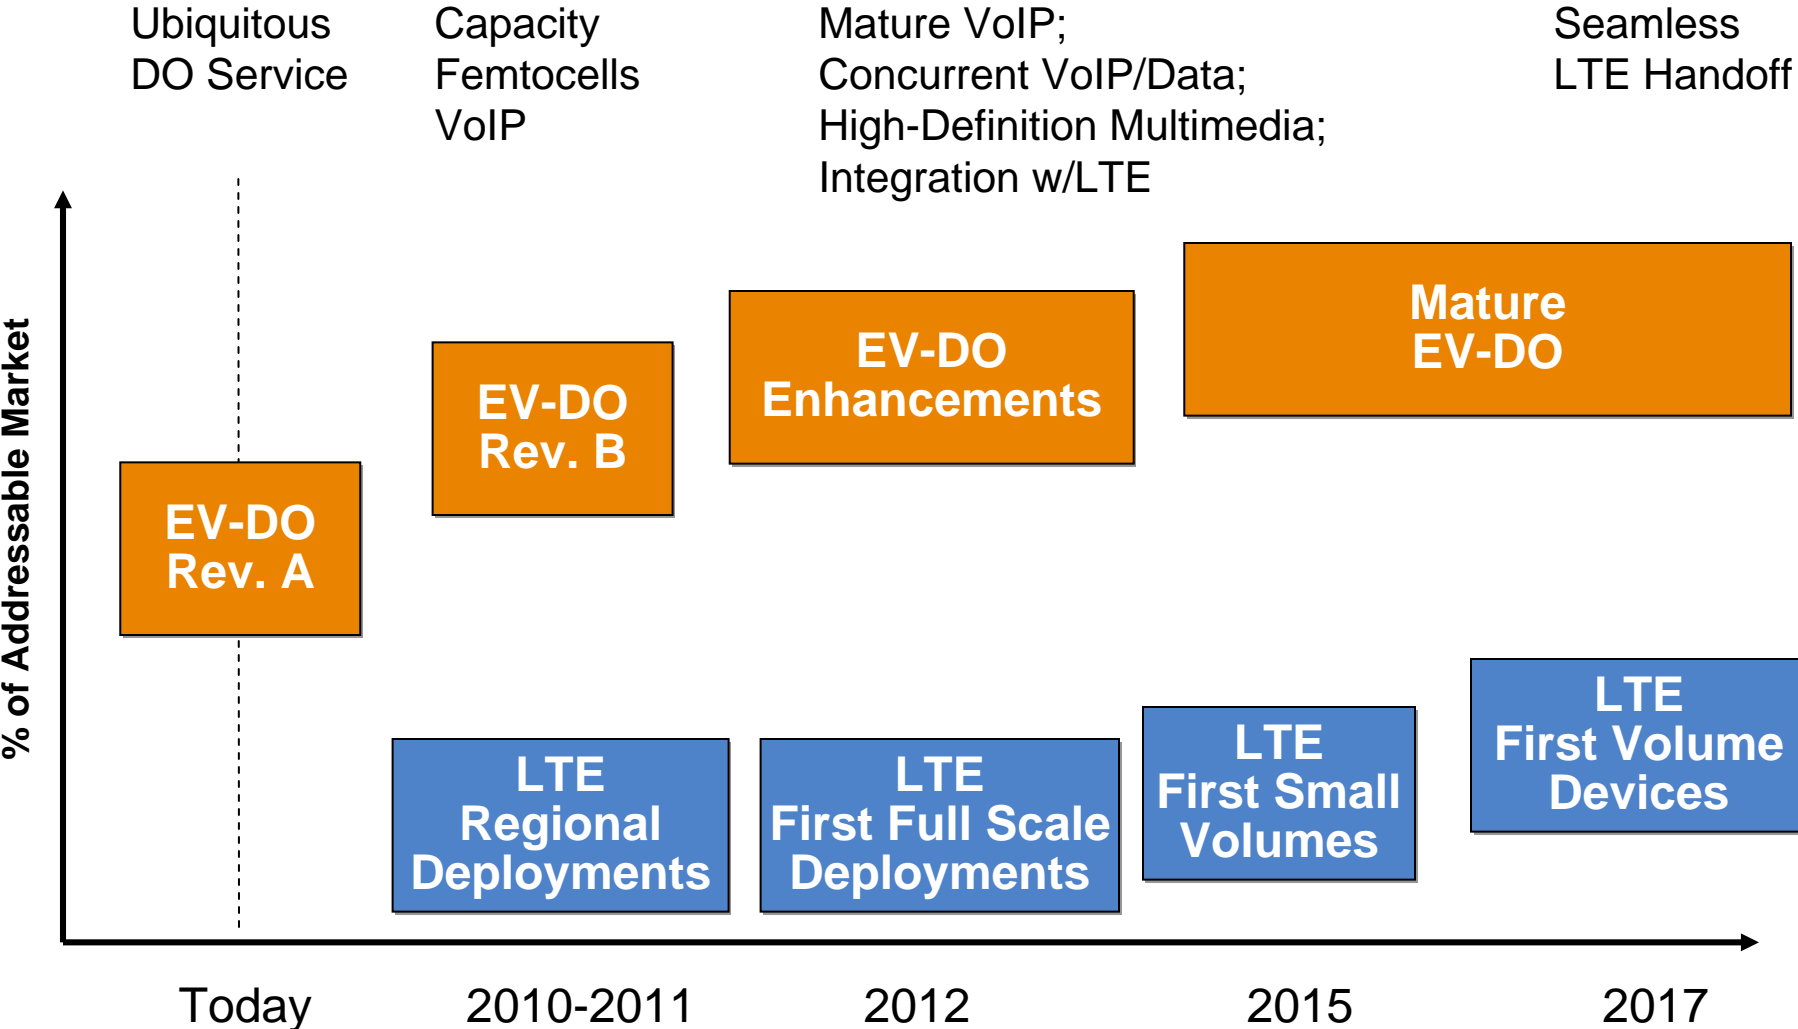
Ubiquitous DO Service

Capacity Femtocells VoIP

Mature VoIP; Concurrent VoIP/Data; High-Definition Multimedia; Integration w/LTE

Seamless LTE Handoff

% of Addressable Market

EV-DO Rev. A

EV-DO Rev. B

EV-DO Enhancements

Mature EV-DO

LTE Regional Deployments

LTE First Full Scale Deployments

LTE First Small Volumes

LTE First Volume Devices

Today

2010-2011

2012

2015

2017